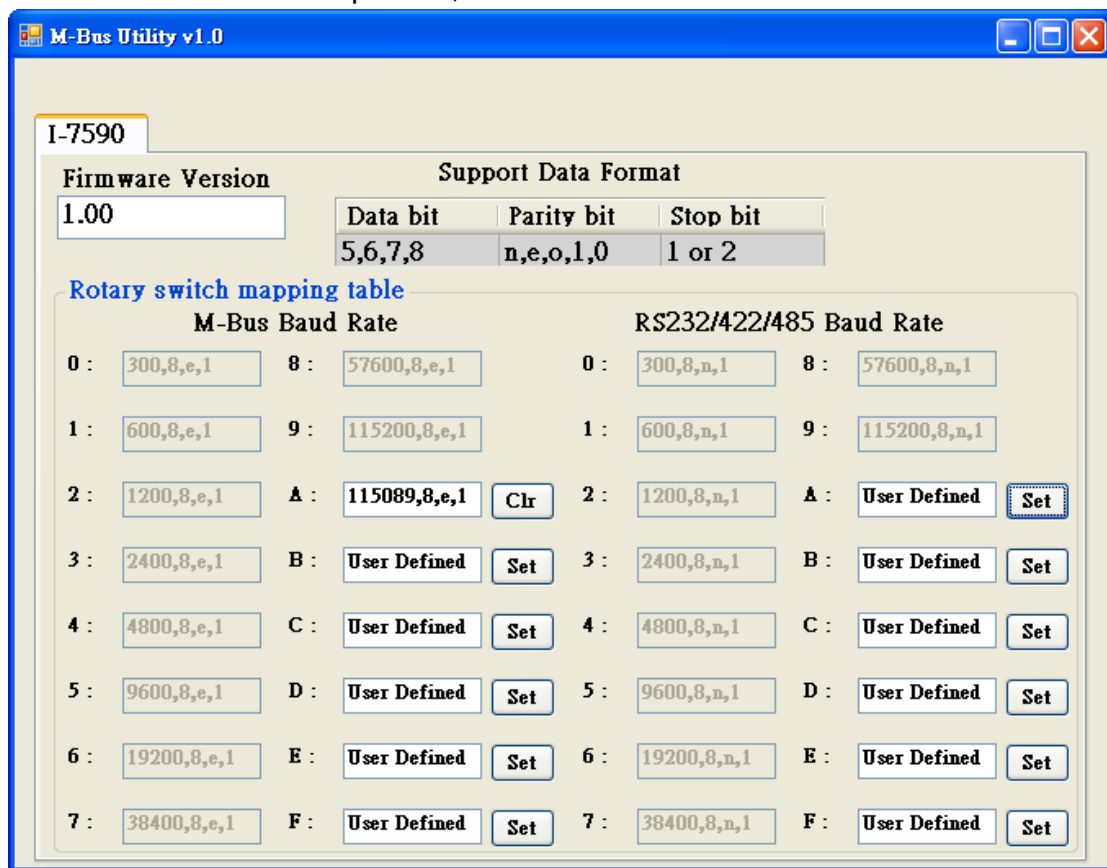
M-Bus Utility v1.0

I-7590

Firmware Version
1.00

Support Data Format

| Data bit | Parity bit | Stop bit |
|---|---|---|
| 5,6,7,8 | n,e,o,1,0 | 1 or 2 |

Rotary switch mapping table

M-Bus Baud Rate

0 : 300,8,e,1
1 : 600,8,e,1
2 : 1200,8,e,1
3 : 2400,8,e,1
4 : 4800,8,e,1
5 : 9600,8,e,1
6 : 19200,8,e,1
7 : 38400,8,e,1
8 : 57600,8,e,1
9 : 115200,8,e,1
A : 115089,8,e,1 Clr
B : User Defined Set
C : User Defined Set
D : User Defined Set
E : User Defined Set
F : User Defined Set

RS232/422/485 Baud Rate

0 : 300,8,n,1
1 : 600,8,n,1
2 : 1200,8,n,1
3 : 2400,8,n,1
4 : 4800,8,n,1
5 : 9600,8,n,1
6 : 19200,8,n,1
7 : 38400,8,n,1
8 : 57600,8,n,1
9 : 115200,8,n,1
A : User Defined Set
B : User Defined Set
C : User Defined Set
D : User Defined Set
E : User Defined Set
F : User Defined Set